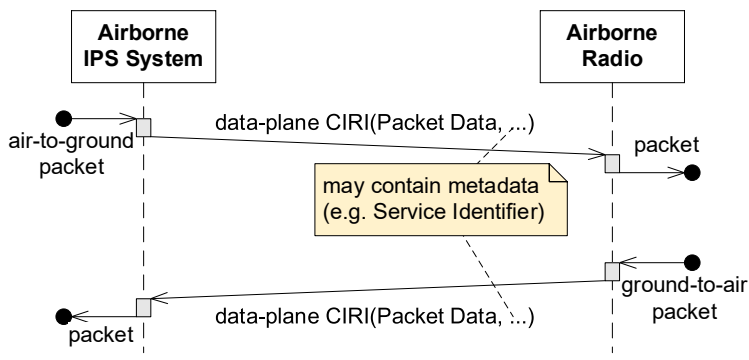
Airborne IPS System

Airborne Radio

air-to-ground packet

data-plane CIRI(Packet Data, ...)

packet

may contain metadata (e.g. Service Identifier)

ground-to-air packet

packet

data-plane CIRI(Packet Data, ...)